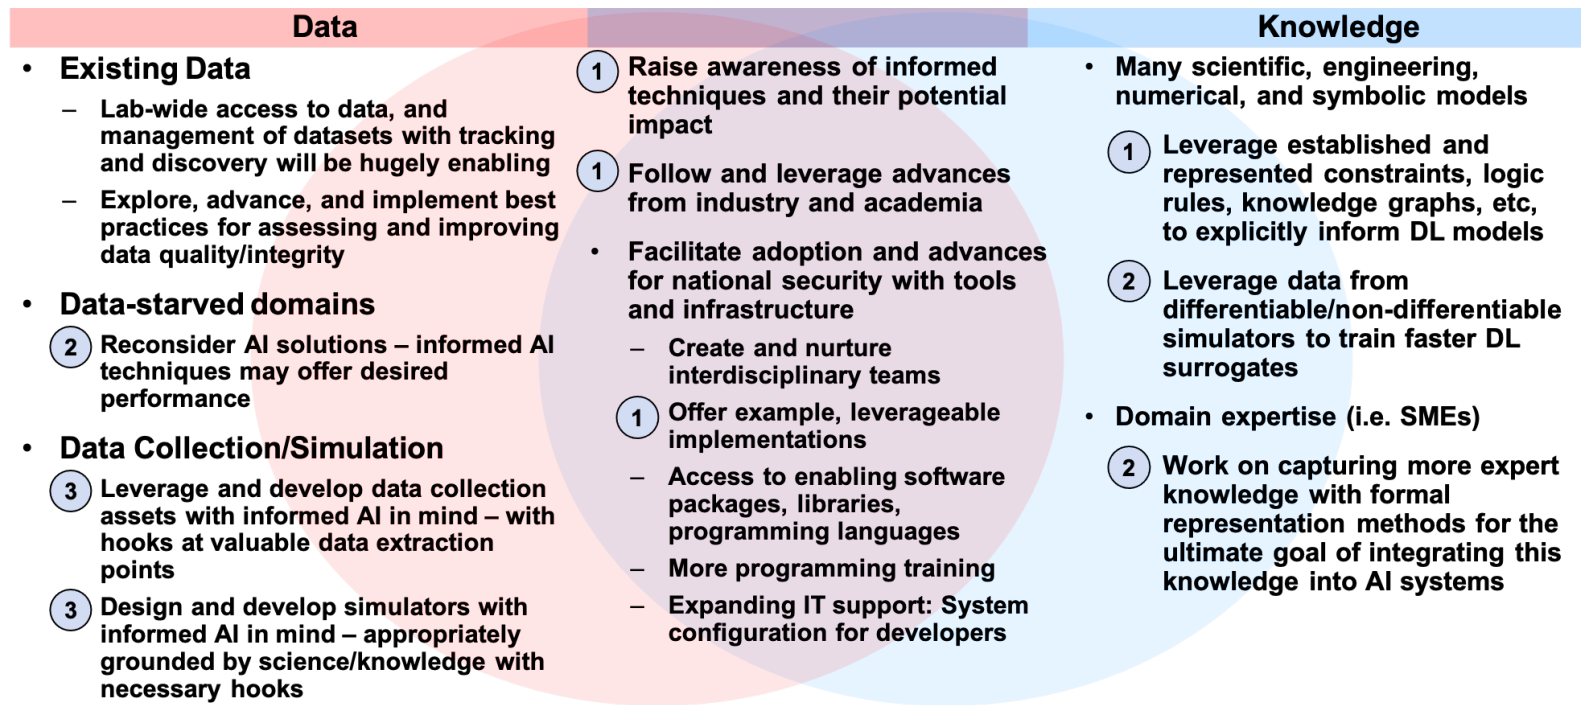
Data

• Existing Data
– Lab-wide access to data, and management of datasets with tracking and discovery will be hugely enabling
– Explore, advance, and implement best practices for assessing and improving data quality/integrity

• Data-starved domains
2 Reconsider AI solutions – informed AI techniques may offer desired performance

• Data Collection/Simulation
3 Leverage and develop data collection assets with informed AI in mind – with hooks at valuable data extraction points
3 Design and develop simulators with informed AI in mind – appropriately grounded by science/knowledge with necessary hooks

1 Raise awareness of informed techniques and their potential impact
1 Follow and leverage advances from industry and academia
• Facilitate adoption and advances for national security with tools and infrastructure
– Create and nurture interdisciplinary teams
1 Offer example, leverageable implementations
– Access to enabling software packages, libraries, programming languages
– More programming training
– Expanding IT support: System configuration for developers

Knowledge

• Many scientific, engineering, numerical, and symbolic models
1 Leverage established and represented constraints, logic rules, knowledge graphs, etc, to explicitly inform DL models
2 Leverage data from differentiable/non-differentiable simulators to train faster DL surrogates
• Domain expertise (i.e. SMEs)
2 Work on capturing more expert knowledge with formal representation methods for the ultimate goal of integrating this knowledge into AI systems